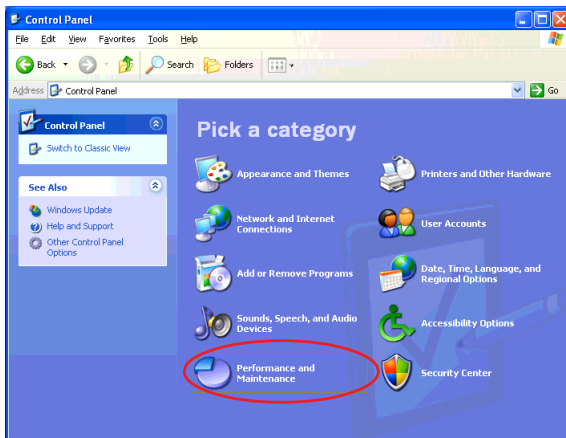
Control Panel

File Edit View Favorites Tools Help

Back Search Folders

Address Control Panel Go

Control Panel

Switch to Classic View

See Also

Windows Update

Help and Support

Other Control Panel Options

Pick a category

Appearance and Themes

Printers and Other Hardware

Network and Internet Connections

User Accounts

Add or Remove Programs

Date, Time, Language, and Regional Options

Sounds, Speech, and Audio Devices

Accessibility Options

Performance and Maintenance

Security Center